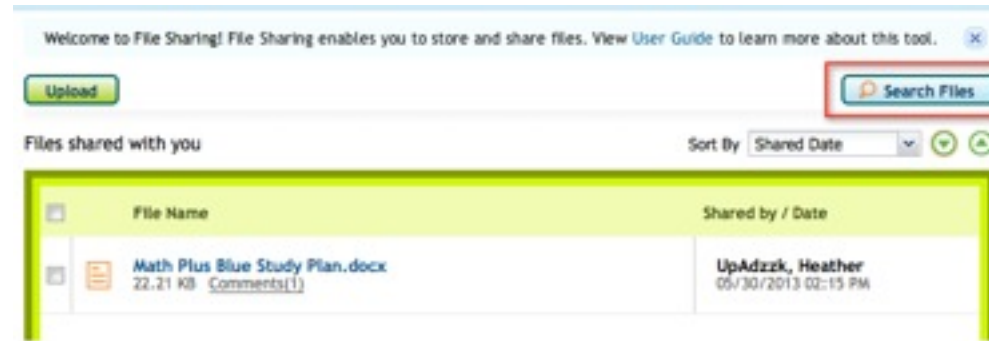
Welcome to File Sharing! File Sharing enables you to store and share files. View User Guide to learn more about this tool.

Upload

Search Files

Files shared with you

Sort By Shared Date

| | File Name | Shared by / Date |
|---|---|---|
| | Math Plus Blue Study Plan.docx 22.21 KB Comments(1) | UpAdzzk, Heather 05/30/2013 02:15 PM |